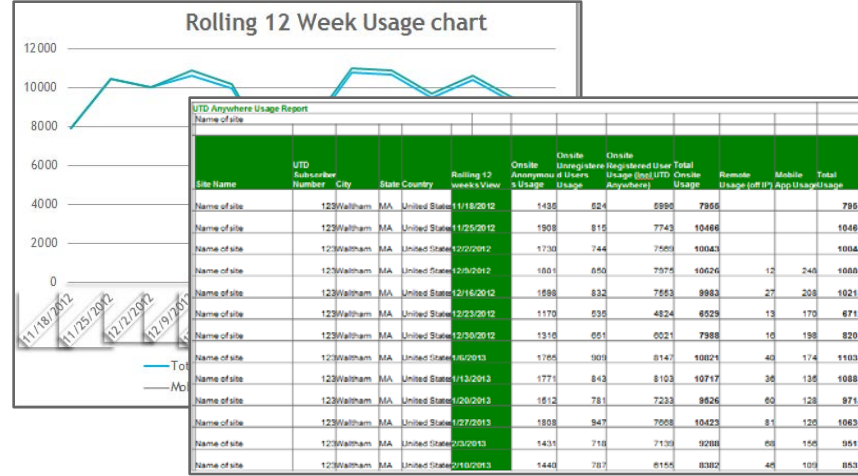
Rolling 12 Week Usage chart

12000
10000
8000
6000
4000
2000
0

11/18/2012
11/25/2012
12/2/2012
12/9/201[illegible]

Tot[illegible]
Mo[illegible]

UTD Anywhere Usage Report
Name of site

| Site Name | UTD Subscriber Number | City | State | Country | Rolling 12 weeks View | Onsite Anonymous Usage | Onsite Unregistered Users Usage | Onsite Registered User Usage (incl UTD Anywhere) | Total Onsite Usage | Remote Usage (off IP) | Mobile App Usage | Total Usage |
|---|---|---|---|---|---|---|---|---|---|---|---|---|
| Name of site | 123 | Waltham | MA | United States | 11/18/2012 | 1436 | 624 | 5896 | 7956 | | | 795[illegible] |
| Name of site | 123 | Waltham | MA | United States | 11/25/2012 | 1908 | 815 | 7743 | 10466 | | | 1046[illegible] |
| Name of site | 123 | Waltham | MA | United States | 12/2/2012 | 1730 | 744 | 7569 | 10043 | | | 1004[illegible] |
| Name of site | 123 | Waltham | MA | United States | 12/9/2012 | 1801 | 850 | 7975 | 10626 | 12 | 248 | 1088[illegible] |
| Name of site | 123 | Waltham | MA | United States | 12/16/2012 | 1698 | 832 | 7553 | 9983 | 27 | 208 | 1021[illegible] |
| Name of site | 123 | Waltham | MA | United States | 12/23/2012 | 1170 | 535 | 4824 | 6529 | 13 | 170 | 671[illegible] |
| Name of site | 123 | Waltham | MA | United States | 12/30/2012 | 1316 | 651 | 6021 | 7988 | 16 | 198 | 820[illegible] |
| Name of site | 123 | Waltham | MA | United States | 1/6/2013 | 1765 | 909 | 8147 | 10821 | 40 | 174 | 1103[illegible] |
| Name of site | 123 | Waltham | MA | United States | 1/13/2013 | 1771 | 843 | 8103 | 10717 | 36 | 135 | 1088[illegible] |
| Name of site | 123 | Waltham | MA | United States | 1/20/2013 | 1612 | 781 | 7233 | 9626 | 60 | 128 | 971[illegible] |
| Name of site | 123 | Waltham | MA | United States | 1/27/2013 | 1808 | 947 | 7668 | 10423 | 81 | 126 | 1063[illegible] |
| Name of site | 123 | Waltham | MA | United States | 2/3/2013 | 1431 | 718 | 7139 | 9288 | 68 | 156 | 951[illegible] |
| Name of site | 123 | Waltham | MA | United States | 2/10/2013 | 1440 | 787 | 6155 | 8382 | 46 | 109 | 853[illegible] |